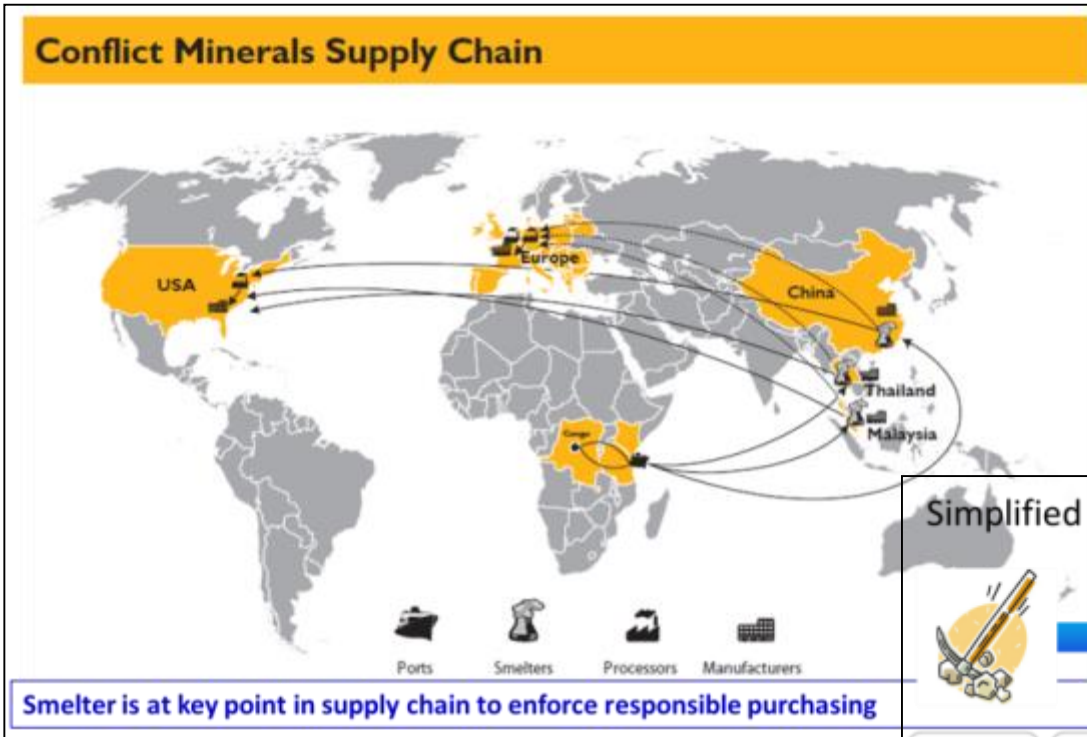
Conflict Minerals Supply Chain

USA

Europe

China

Thailand

Malaysia

Congo

Ports

Smelters

Processors

Manufacturers

Smelter is at key point in supply chain to enforce responsible purchasing

Simplified